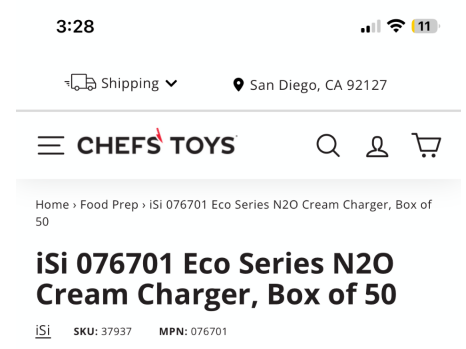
3:28

11

Shipping

San Diego, CA 92127

CHEFS TOYS

Home › Food Prep › iSi 076701 Eco Series N2O Cream Charger, Box of 50

# iSi 076701 Eco Series N2O Cream Charger, Box of 50

iSi SKU: 37937 MPN: 076701